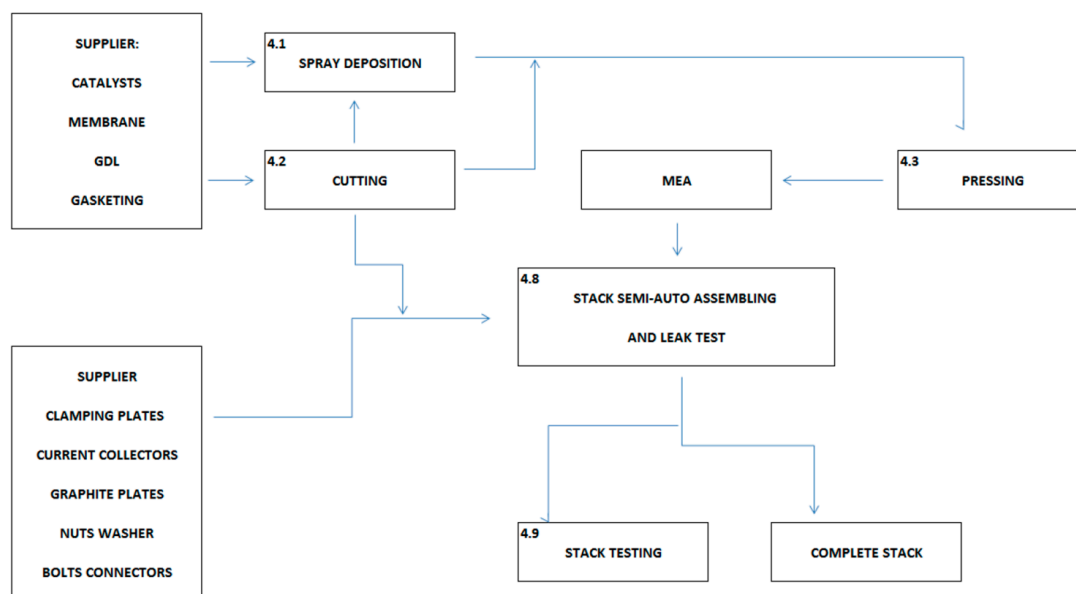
SUPPLIER:

CATALYSTS

MEMBRANE

GDL

GASKETING

4.1
SPRAY DEPOSITION

4.2
CUTTING

MEA

4.3
PRESSING

4.8
STACK SEMI-AUTO ASSEMBLING

AND LEAK TEST

SUPPLIER

CLAMPING PLATES

CURRENT COLLECTORS

GRAPHITE PLATES

NUTS WASHER

BOLTS CONNECTORS

4.9
STACK TESTING

COMPLETE STACK